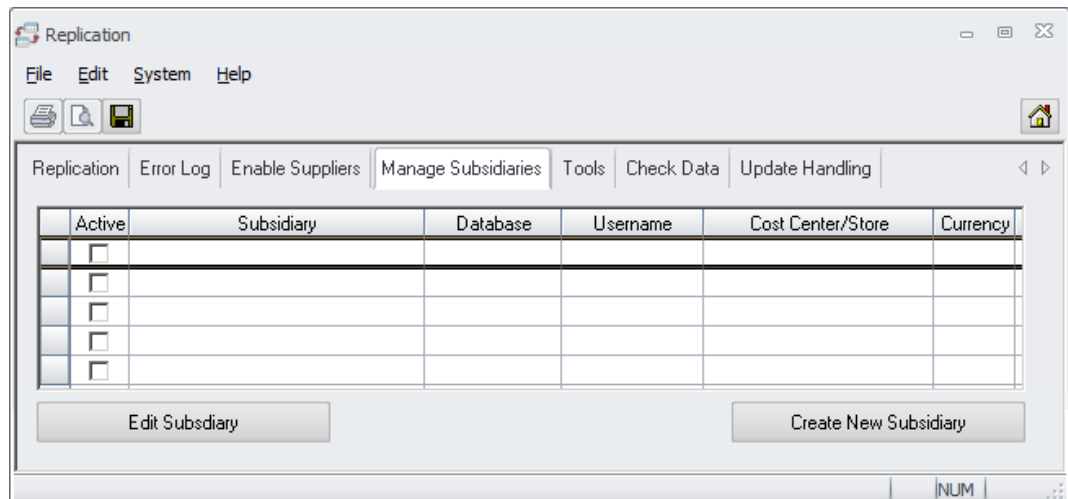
Replication

File Edit System Help

Replication | Error Log | Enable Suppliers | Manage Subsidiaries | Tools | Check Data | Update Handling

| | Active | Subsidiary | Database | Username | Cost Center/Store | Currency |
|---|---|---|---|---|---|---|
| | ☐ | | | | | |
| | ☐ | | | | | |
| | ☐ | | | | | |
| | ☐ | | | | | |
| | ☐ | | | | | |

Edit Subsdiary

Create New Subsidiary

NUM